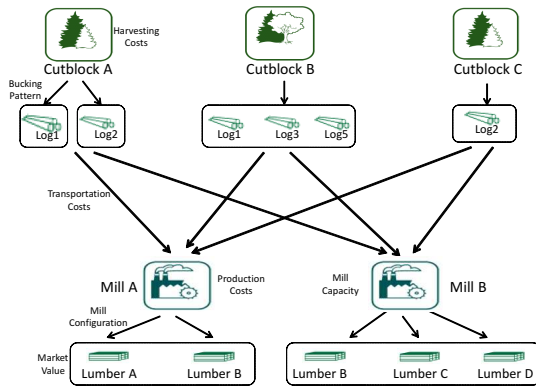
Harvesting Costs

Cutblock A

Cutblock B

Cutblock C

Bucking Pattern

Log1

Log2

Log1

Log3

Log5

Log2

Transportation Costs

Mill A

Production Costs

Mill Capacity

Mill B

Mill Configuration

Market Value

Lumber A

Lumber B

Lumber B

Lumber C

Lumber D